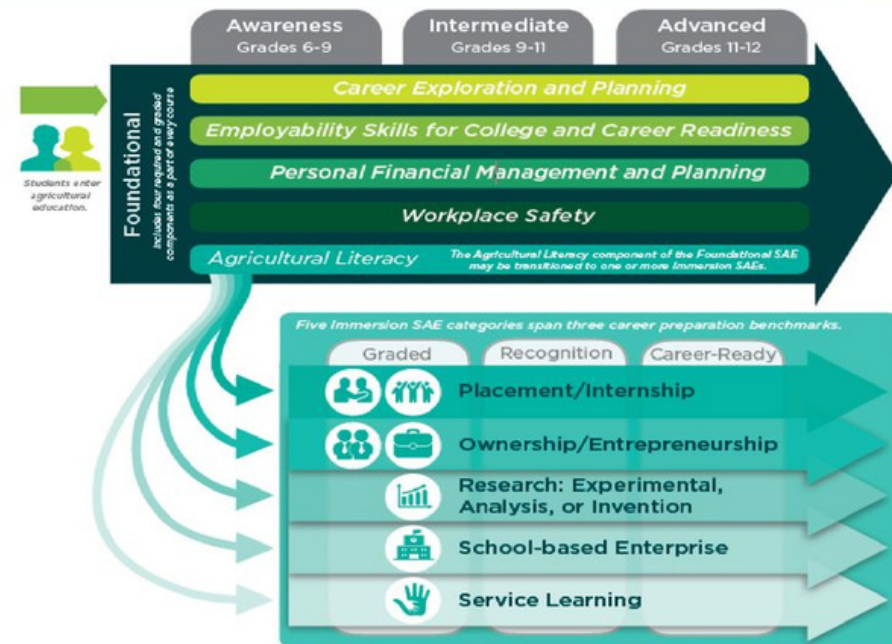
Awareness
Grades 6-9

Intermediate
Grades 9-11

Advanced
Grades 11-12

Students enter agricultural education.

Foundational
includes four required and graded components as a part of every course

Career Exploration and Planning

Employability Skills for College and Career Readiness

Personal Financial Management and Planning

Workplace Safety

Agricultural Literacy

The Agricultural Literacy component of the Foundational SAE may be transitioned to one or more Immersion SAEs.

Five Immersion SAE categories span three career preparation benchmarks.

Graded

Recognition

Career-Ready

Placement/Internship

Ownership/Entrepreneurship

Research: Experimental, Analysis, or Invention

School-based Enterprise

Service Learning